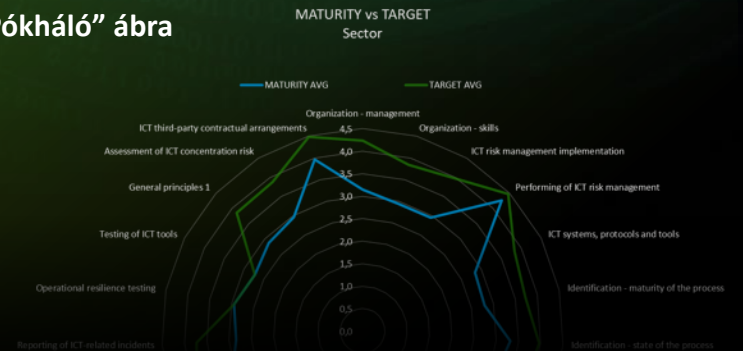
ókháló" ábra

MATURITY vs TARGET
Sector

MATURITY AVG
TARGET AVG

Organization - management
Organization - skills
ICT risk management implementation
Performing of ICT risk management
ICT systems, protocols and tools
Identification - maturity of the process
Identification - state of the process
Reporting of ICT-related incidents
Operational resilience testing
Testing of ICT tools
General principles 1
Assessment of ICT concentration risk
ICT third-party contractual arrangements

4,5
4,0
3,5
3,0
2,5
2,0
1,5
1,0
0,5
0,0